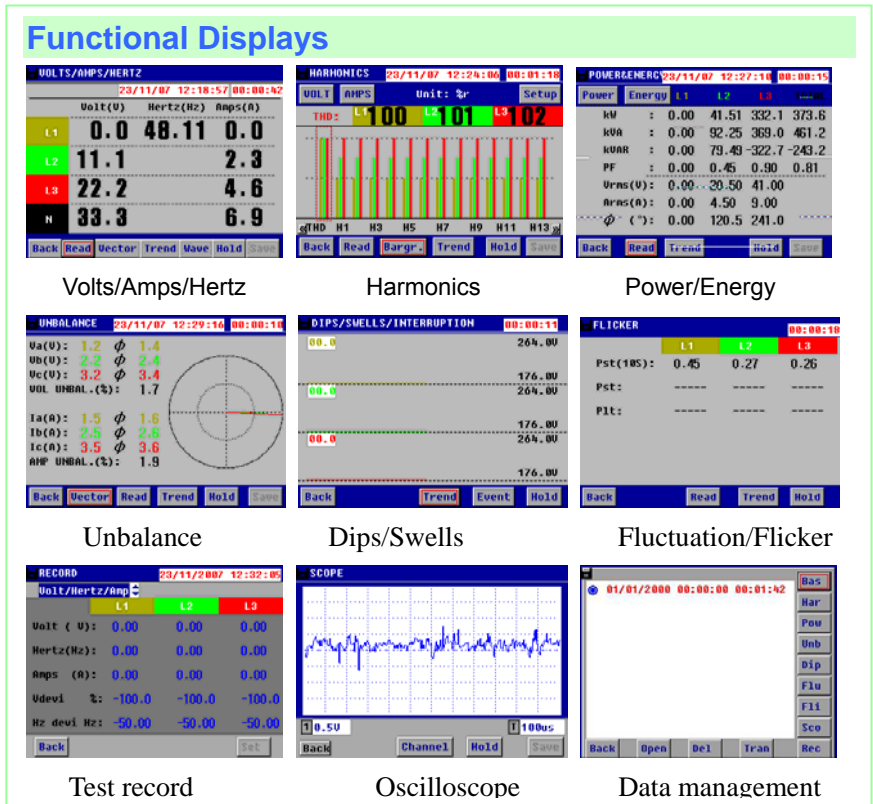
Functional Displays

VOLTS/AMPS/HERTZ 23/11/07 12:18:57 00:00:42

| | Volt(V) | Hertz(Hz) | Amps(A) |
|---|---|---|---|
| L1 | 0.0 | 48.11 | 0.0 |
| L2 | 11.1 | | 2.3 |
| L3 | 22.2 | | 4.6 |
| N | 33.3 | | 6.9 |

Back Read Vector Trend Wave Hold Save

Volts/Amps/Hertz

HARMONICS 23/11/07 12:24:06 00:01:18
VOLT AMPS Unit: %r Setup
THD: L1 100 L2 101 L3 102
THD H1 H3 H5 H7 H9 H11 H13
Back Read Bargr. Trend Hold Save

Harmonics

POWER&ENERG 23/11/07 12:27:18 00:00:15
Power Energy L1 L2 L3

| | | | | |
|---|---|---|---|---|
| kW | : 0.00 | 41.51 | 332.1 | 373.6 |
| kVA | : 0.00 | 92.25 | 369.0 | 461.2 |
| kVAR | : 0.00 | 79.49 | -322.7 | -243.2 |
| PF | : 0.00 | 0.45 | 0.90 | 0.81 |
| Vrms(V): | 0.00 | 20.50 | 41.00 | |
| Arms(A): | 0.00 | 4.50 | 9.00 | |
| φ (°): | 0.00 | 120.5 | 241.0 | |

Back Read Trend Hold Save

Power/Energy

UNBALANCE 23/11/07 12:29:16 00:00:18
Va(V): 1.2 φ 1.4
Vb(V): 2.2 φ 2.4
Vc(V): 3.2 φ 3.4
VOL UNBAL.(%): 1.7
Ia(A): 1.5 φ 1.6
Ib(A): 2.5 φ 2.6
Ic(A): 3.5 φ 3.6
AMP UNBAL.(%): 1.9
Back Vector Read Trend Hold Save

Unbalance

DIPS/SWELLS/INTERRUPTION 00:00:11
00.0 264.0V
176.0V
00.0 264.0V
176.0V
00.0 264.0V
176.0V
Back Trend Event Hold

Dips/Swells

FLICKER 00:00:10
L1 L2 L3
Pst(10S): 0.45 0.27 0.26
Pst: ----- ----- -----
Plt: ----- ----- -----
Back Read Trend Hold

Fluctuation/Flicker

RECORD 23/11/2007 12:32:05
Volt/Hertz/Amp

| | L1 | L2 | L3 |
|---|---|---|---|
| Volt ( V): | 0.00 | 0.00 | 0.00 |
| Hertz(Hz): | 0.00 | 0.00 | 0.00 |
| Amps (A): | 0.00 | 0.00 | 0.00 |
| Vdevi %: | -100.0 | -100.0 | -100.0 |
| Hz devi Hz: | -50.00 | -50.00 | -50.00 |

Back Set

Test record

SCOPE
0.5V 100us
Back Channel Hold Save

Oscilloscope

01/01/2000 00:00:00 00:01:42
Bas Har Pow Unb Dip Flu Fli Sco Rec
Back Open Del Tran

Data management